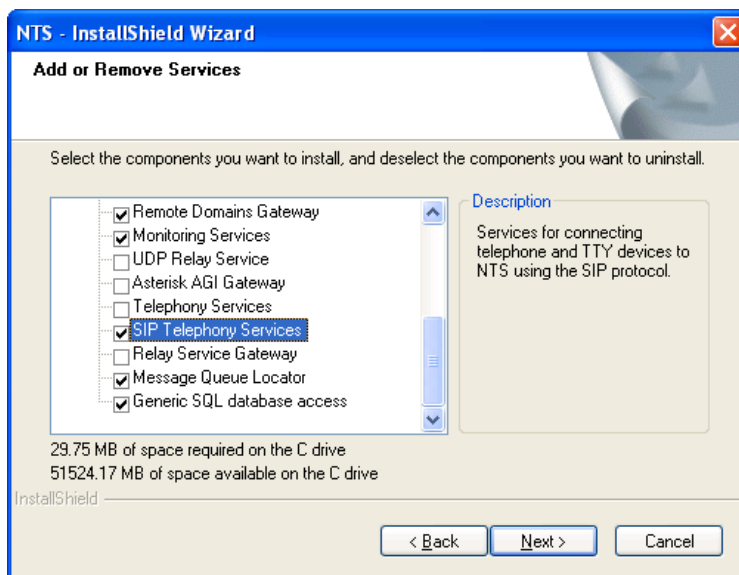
NTS - InstallShield Wizard

Add or Remove Services

Select the components you want to install, and deselect the components you want to uninstall.

Remote Domains Gateway
Monitoring Services
UDP Relay Service
Asterisk AGI Gateway
Telephony Services
SIP Telephony Services
Relay Service Gateway
Message Queue Locator
Generic SQL database access

Description

Services for connecting telephone and TTY devices to NTS using the SIP protocol.

29.75 MB of space required on the C drive
51524.17 MB of space available on the C drive

InstallShield

< Back

Next >

Cancel